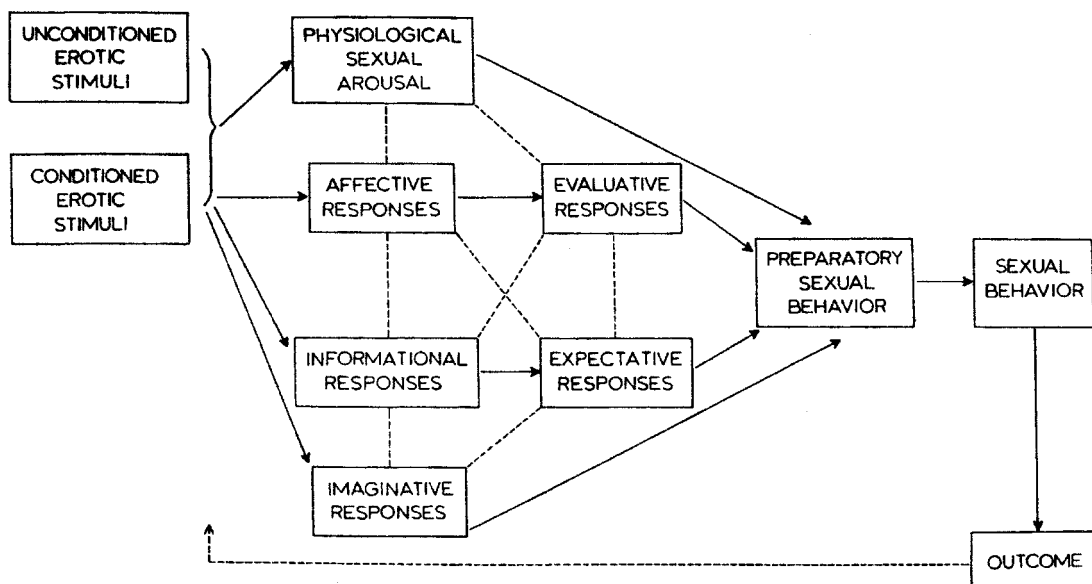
UNCONDITIONED EROTIC STIMULI

CONDITIONED EROTIC STIMULI

PHYSIOLOGICAL SEXUAL AROUSAL

AFFECTIVE RESPONSES

EVALUATIVE RESPONSES

INFORMATIONAL RESPONSES

EXPECTATIVE RESPONSES

IMAGINATIVE RESPONSES

PREPARATORY SEXUAL BEHAVIOR

SEXUAL BEHAVIOR

OUTCOME